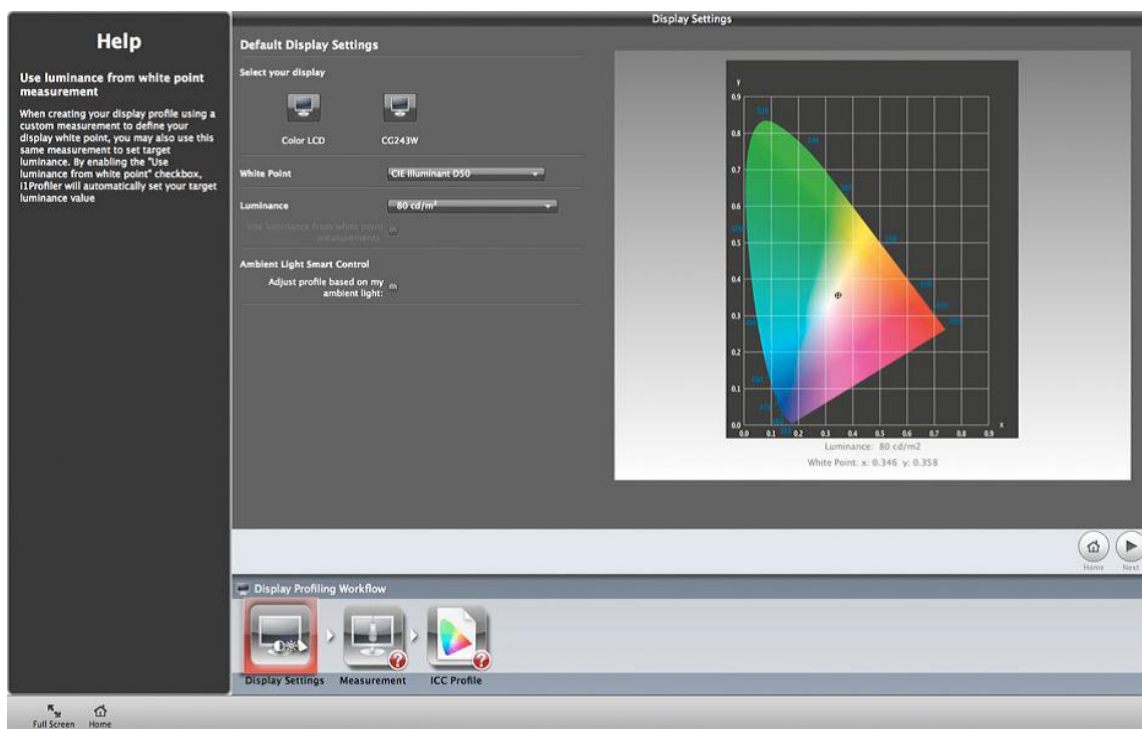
Help

Use luminance from white point measurement

When creating your display profile using a custom measurement to define your display white point, you may also use this same measurement to set target luminance. By enabling the "Use luminance from white point" checkbox, i1Profiler will automatically set your target luminance value

Display Settings

Default Display Settings

Select your display

Color LCD

CG243W

White Point

CIE Illuminant D50

Luminance

80 cd/m²

Use luminance from white point measurements

Ambient Light Smart Control

Adjust profile based on my ambient light:

y
0.9
0.8
0.7
0.6
0.5
0.4
0.3
0.2
0.1
0.0
0.0 0.1 0.2 0.3 0.4 0.5 0.6 0.7 0.8 0.9
x

Luminance: 80 cd/m2
White Point: x: 0.346 y: 0.358

Home
Next

Display Profiling Workflow

Display Settings
Measurement
ICC Profile

Full Screen
Home